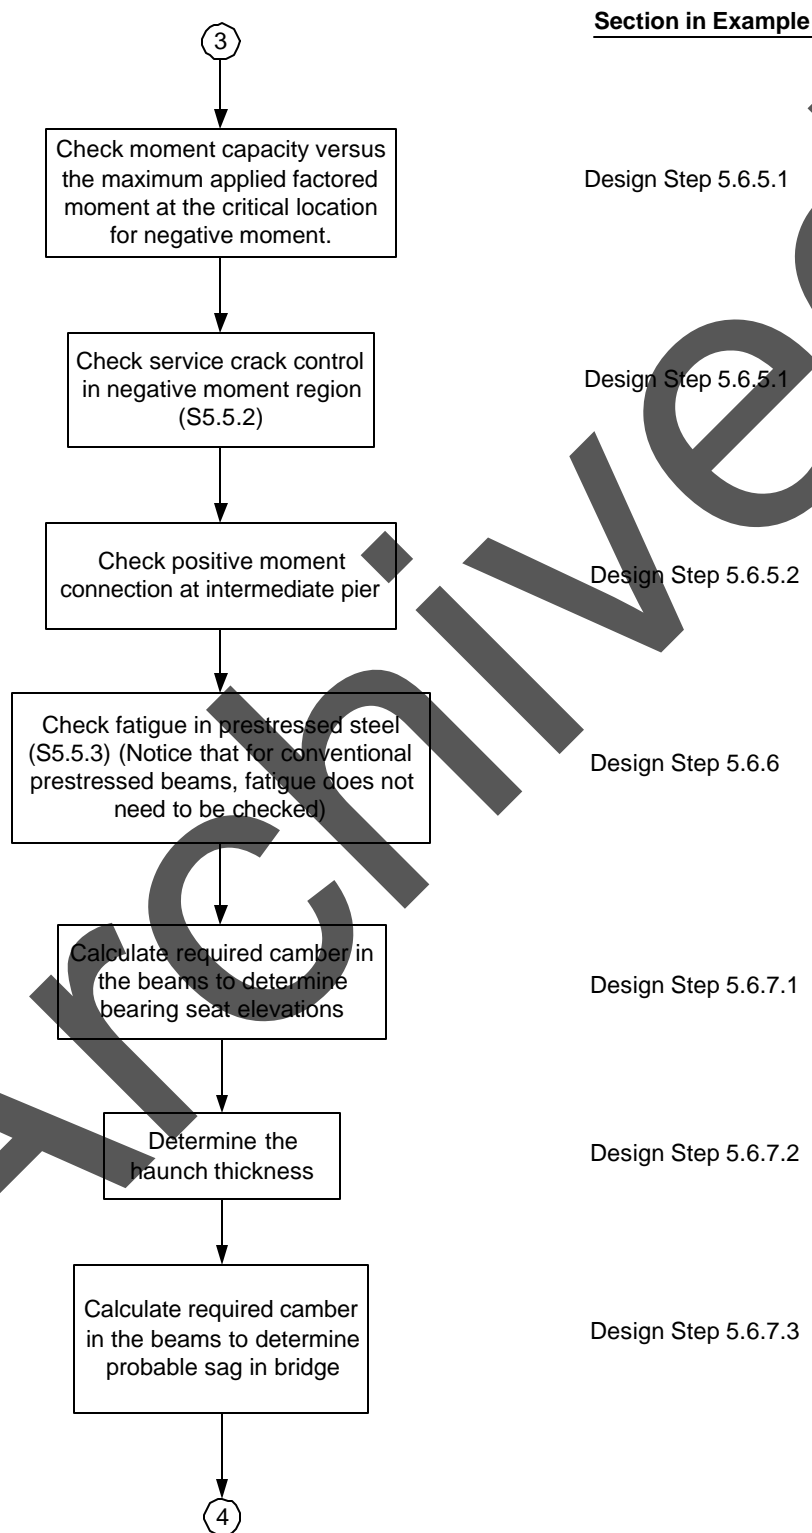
3

Section in Example

Check moment capacity versus the maximum applied factored moment at the critical location for negative moment.

Design Step 5.6.5.1

Check service crack control in negative moment region (S5.5.2)

Design Step 5.6.5.1

Check positive moment connection at intermediate pier

Design Step 5.6.5.2

Check fatigue in prestressed steel (S5.5.3) (Notice that for conventional prestressed beams, fatigue does not need to be checked)

Design Step 5.6.6

Calculate required camber in the beams to determine bearing seat elevations

Design Step 5.6.7.1

Determine the haunch thickness

Design Step 5.6.7.2

Calculate required camber in the beams to determine probable sag in bridge

Design Step 5.6.7.3

4

Archived